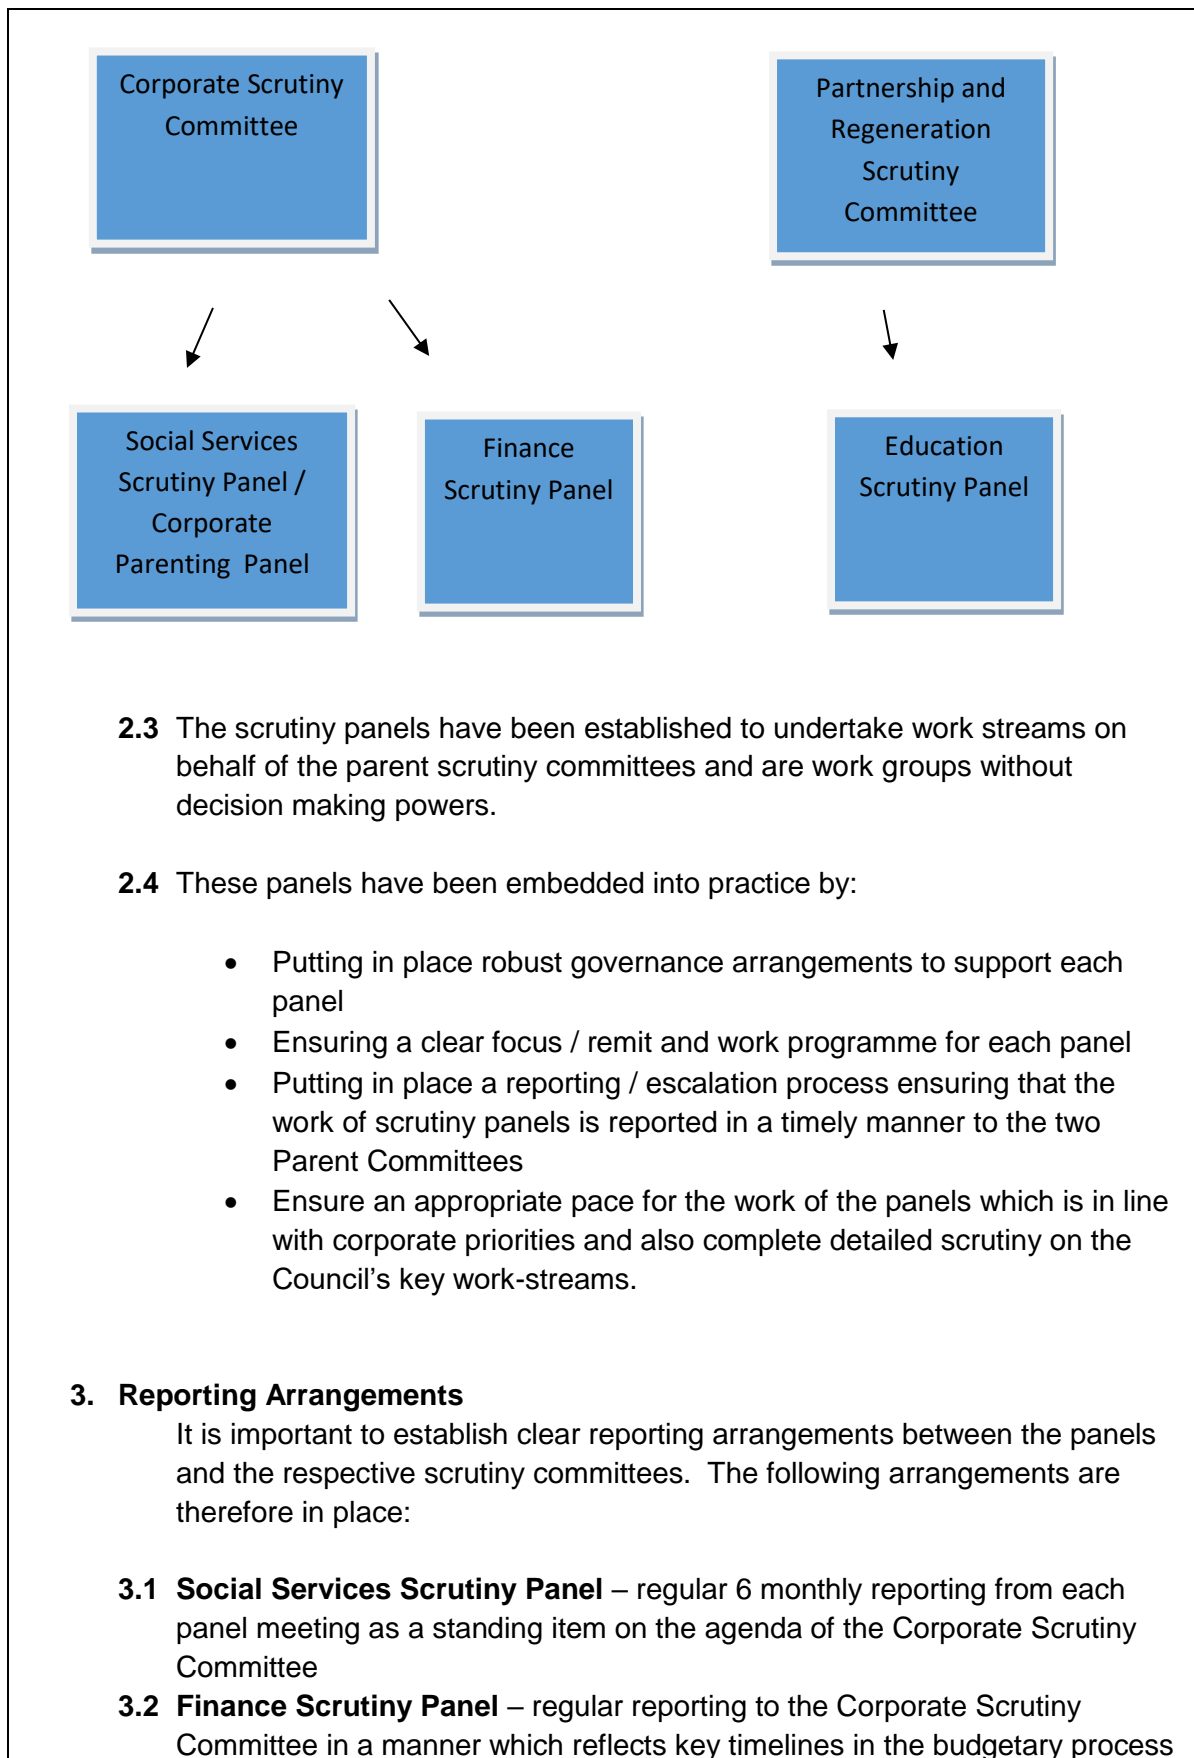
Corporate Scrutiny Committee

Partnership and Regeneration Scrutiny Committee

Social Services Scrutiny Panel / Corporate Parenting Panel

Finance Scrutiny Panel

Education Scrutiny Panel

**2.3** The scrutiny panels have been established to undertake work streams on behalf of the parent scrutiny committees and are work groups without decision making powers.

**2.4** These panels have been embedded into practice by:

- Putting in place robust governance arrangements to support each panel
- Ensuring a clear focus / remit and work programme for each panel
- Putting in place a reporting / escalation process ensuring that the work of scrutiny panels is reported in a timely manner to the two Parent Committees
- Ensure an appropriate pace for the work of the panels which is in line with corporate priorities and also complete detailed scrutiny on the Council's key work-streams.

**3. Reporting Arrangements**
It is important to establish clear reporting arrangements between the panels and the respective scrutiny committees. The following arrangements are therefore in place:

**3.1 Social Services Scrutiny Panel** – regular 6 monthly reporting from each panel meeting as a standing item on the agenda of the Corporate Scrutiny Committee
**3.2 Finance Scrutiny Panel** – regular reporting to the Corporate Scrutiny Committee in a manner which reflects key timelines in the budgetary process